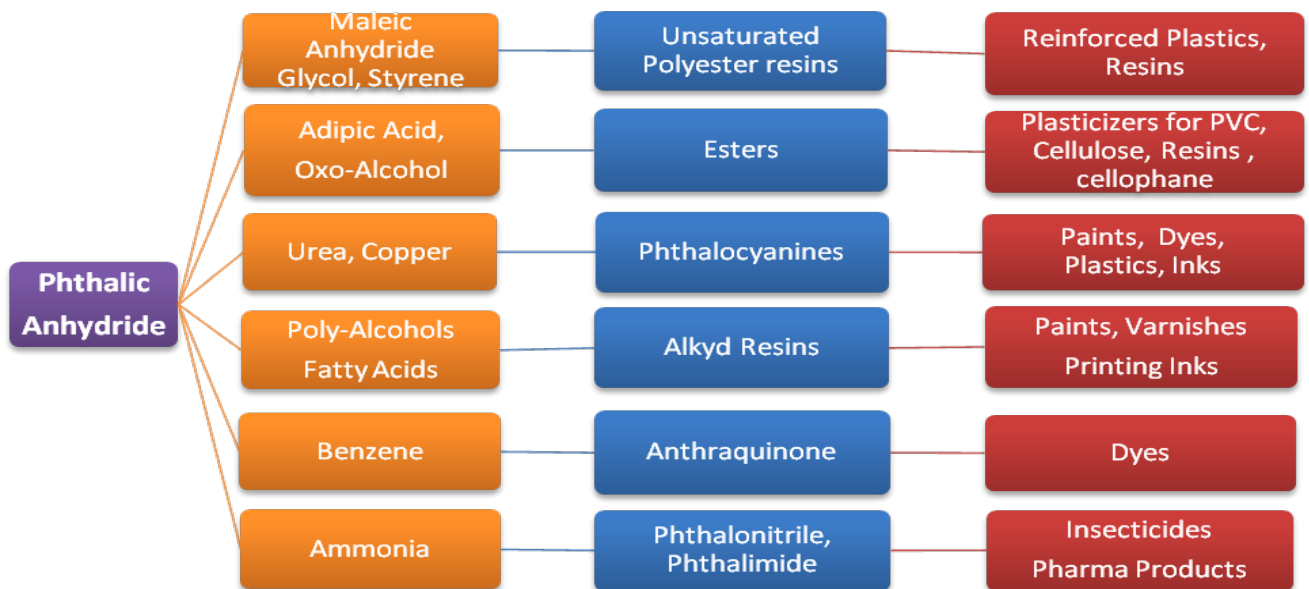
Phthalic Anhydride

Maleic Anhydride Glycol, Styrene
Unsaturated Polyester resins
Reinforced Plastics, Resins

Adipic Acid, Oxo-Alcohol
Esters
Plasticizers for PVC, Cellulose, Resins , cellophane

Urea, Copper
Phthalocyanines
Paints, Dyes, Plastics, Inks

Poly-Alcohols Fatty Acids
Alkyd Resins
Paints, Varnishes Printing Inks

Benzene
Anthraquinone
Dyes

Ammonia
Phthalonitrile, Phthalimide
Insecticides Pharma Products